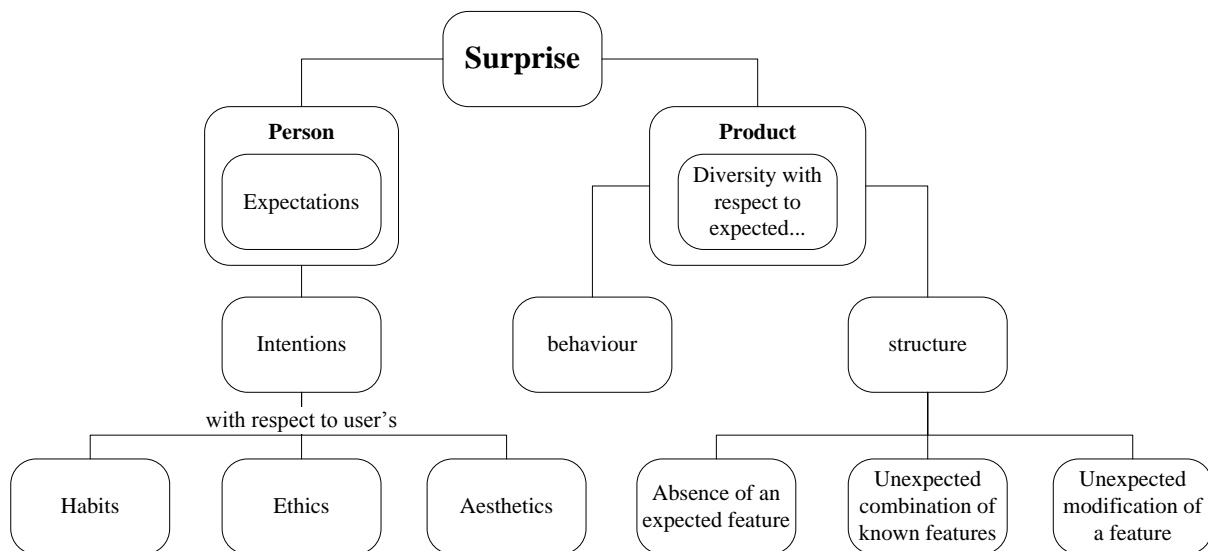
Surprise

Person

Expectations

Intentions

with respect to user's

Habits

Ethics

Aesthetics

Product

Diversity with respect to expected...

behaviour

structure

Absence of an expected feature

Unexpected combination of known features

Unexpected modification of a feature